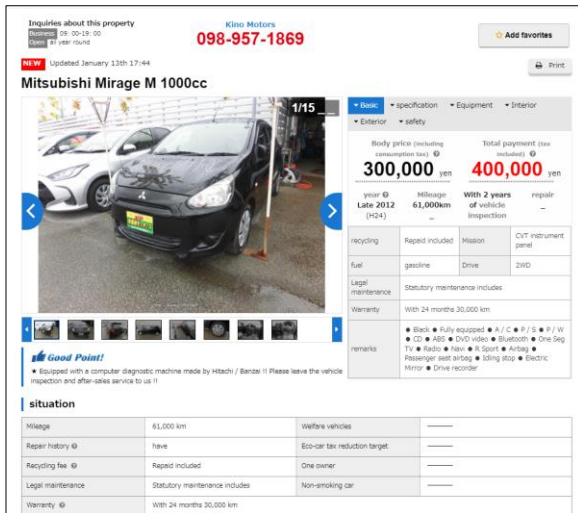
Inquiries about this property
Business 09: 00-19: 00
Open all year round

Kino Motors
098-957-1869

☆ Add favorites

NEW Updated January 13th 17:44

Print

Mitsubishi Mirage M 1000cc

1/15

▾ Basic ▾ specification ▾ Equipment ▾ Interior
▾ Exterior ▾ safety

Body price (including consumption tax)
300,000 yen

Total payment (tax included)
400,000 yen

| year | Mileage | With 2 years of vehicle inspection | repair |
|---|---|---|---|
| Late 2012 (H24) | 61,000km | | – |

| recycling | Repaid included | Mission | CVT instrument panel |
|---|---|---|---|
| fuel | gasoline | Drive | 2WD |
| Legal maintenance | Statutory maintenance includes | | |
| Warranty | With 24 months 30,000 km | | |
| remarks | ● Black ● Fully equipped ● A / C ● P / S ● P / W ● CD ● ABS ● DVD video ● Bluetooth ● One Seg TV ● Radio ● Navi ● R Sport ● Airbag ● Passenger seat airbag ● Idling stop ● Electric Mirror ● Drive recorder | | |

Good Point!
★ Equipped with a computer diagnostic machine made by Hitachi / Banzai !! Please leave the vehicle inspection and after-sales service to us !!

situation

| Mileage | 61,000 km | Welfare vehicles | —— |
|---|---|---|---|
| Repair history | have | Eco-car tax reduction target | —— |
| Recycling fee | Repaid included | One owner | —— |
| Legal maintenance | Statutory maintenance includes | Non-smoking car | —— |
| Warranty | With 24 months 30,000 km | | |